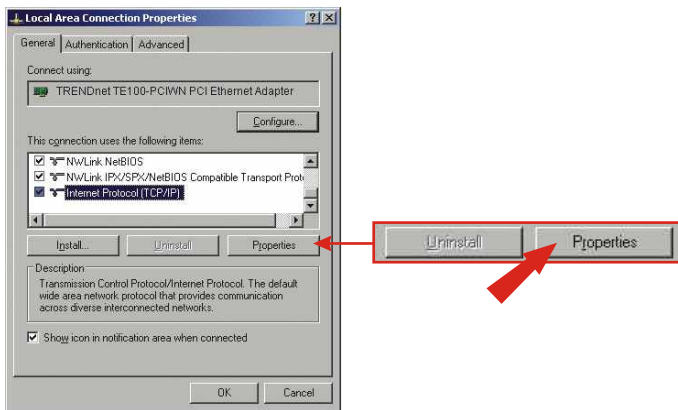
Local Area Connection Properties
?
X
General
Authentication
Advanced
Connect using:
TRENDnet TE100-PCIWN PCI Ethernet Adapter
Configure...
This connection uses the following items:
NWLink NetBIOS
NWLink IPX/SPX/NetBIOS Compatible Transport Prot
Internet Protocol (TCP/IP)
Install...
Uninstall
Properties
Description
Transmission Control Protocol/Internet Protocol. The default wide area network protocol that provides communication across diverse interconnected networks.
Show icon in notification area when connected
OK
Cancel
Uninstall
Properties